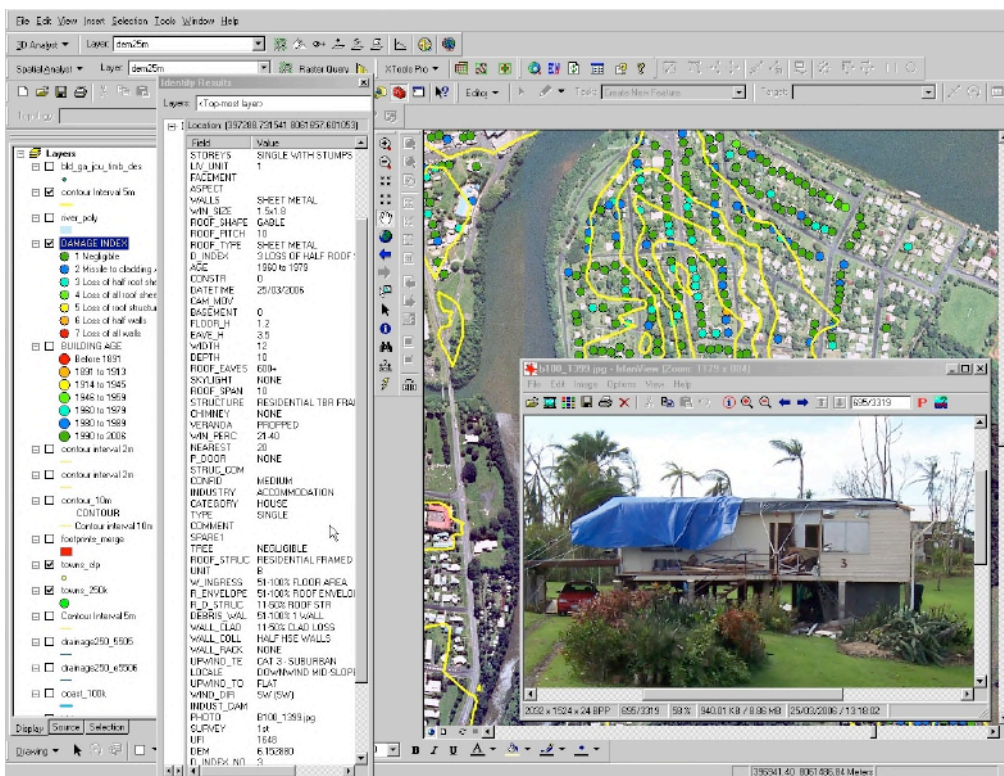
File Edit View Insert Selection Tools Window Help

3D Analyst ▾ Layer: dem25m

Spatial Analyst ▾ Layer: dem25m Raster Query XTools Pro ▾

Identify Results

Layers: <Top-most layer>

Location: (397288.731541 8061857.601053)

Editor ▾ Task: Create New Feature Target:

Layers
bld_ga_jcu_tmb_des
contour Interval 5m
river_poly
DAMAGE INDEX
1 Negligible
2 Missile to cladding
3 Loss of half roof she
4 Loss of all roof she
5 Loss of roof structu
6 Loss of half walls
7 Loss of all walls
BUILDING AGE
Before 1891
1891 to 1913
1914 to 1945
1946 to 1959
1960 to 1979
1980 to 1989
1990 to 2006
contour interval 2m
contour interval 2m
contour_10m
CONTOUR
Contour interval 10m
footprints_merge
towns_dlp
towns_250k
Contour Interval 5m
drainage250_5506
drainage250_e5506
coast_100k

Display Source Selection

Drawing ▾

| Field | Value |
|---|---|
| STOREYS | SINGLE WITH STUMPS |
| LIV_UNIT | 1 |
| FACEMENT | |
| ASPECT | |
| WALLS | SHEET METAL |
| WIN_SIZE | 1.5x1.8 |
| ROOF_SHAPE | GABLE |
| ROOF_PITCH | 10 |
| ROOF_TYPE | SHEET METAL |
| D_INDEX | 3 LOSS OF HALF ROOF |
| AGE | 1960 to 1979 |
| CONSTR | 0 |
| DATETIME | 25/03/2006 |
| CAM_MOV | |
| BASEMENT | 0 |
| FLOOR_H | 1.2 |
| EAVE_H | 3.5 |
| WIDTH | 12 |
| DEPTH | 10 |
| ROOF_EAVES | 600+ |
| SKYLIGHT | NONE |
| ROOF_SPAN | 10 |
| STRUCTURE | RESIDENTIAL TBR FRA |
| CHIMNEY | NONE |
| VERANDA | PROPPED |
| WIN_PERC | 21.40 |
| NEAREST | 20 |
| R_DOOR | NONE |
| STRUC_COM | |
| CONRD | MEDIUM |
| INDUSTRY | ACCOMMODATION |
| CATEGORY | HOUSE |
| TYPE | SINGLE |
| COMMENT | |
| SPARE1 | |
| TREE | NEGLIGIBLE |
| ROOF_STRUC | RESIDENTIAL FRAMED |
| UNIT | B |
| W_INGRESS | 51-100% FLOOR AREA |
| R_ENVELOPE | 51-100% ROOF ENVELO |
| R_D_STRUC | 11-50% ROOF STR |
| DEBRIS_WAL | 51-100% 1 WALL |
| WALL_CLAD | 11-50% CLAD LOSS |
| WALL_COLL | HALF HSE WALLS |
| WALL_RACK | NONE |
| UPWND_TE | CAT 3 - SUBURBAN |
| LOCALE | DOWNWIND MID SLOPE |
| UPWND_TO | FLAT |
| WIND_DIR | SW (SW) |
| INDUST_DAM | |
| PHOTO | B100_1399.jpg |
| SURVEY | 1st |
| UFI | 1648 |
| DEM | 6.152880 |
| D_INDEX_NO | 3 |

B100_1399.jpg - IrfanView (Zoom: 1175 x 884)
File Edit Image Options View Help
695/3319
2032 x 1524 x 24 BPP 695/3319 58% 940.01 KB / 8.86 MB 25/03/2006 / 13:18:02

396341.40 8061486.84 Meters